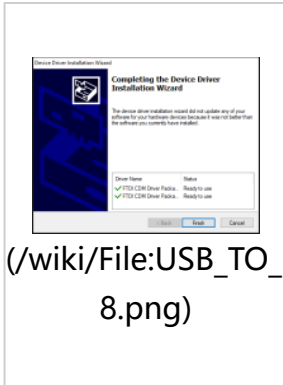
Device Driver Installation Wizard

Completing the Device Driver Installation Wizard

The device driver installation wizard did not update any of your software for your hardware devices because it was not better than the software you currently have installed.

| Driver Name | Status |
|---|---|
| ✓ FTDI CDM Driver Packa... | Ready to use |
| ✓ FTDI CDM Driver Packa... | Ready to use |

< Back   Finish   Cancel

(/wiki/File:USB_TO_
8.png)